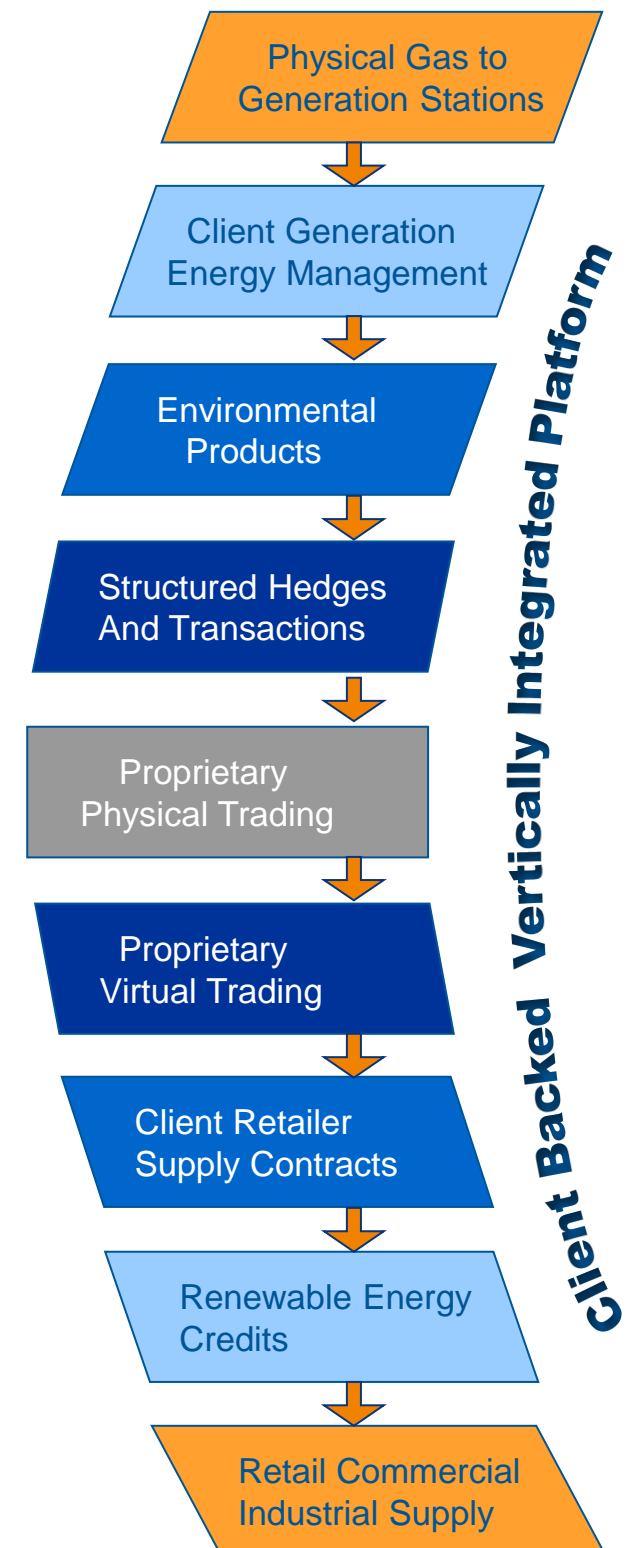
Physical Gas to Generation Stations

Client Generation Energy Management

Environmental Products

Structured Hedges And Transactions

Proprietary Physical Trading

Proprietary Virtual Trading

Client Retailer Supply Contracts

Renewable Energy Credits

Retail Commercial Industrial Supply

Client Backed Vertically Integrated Platform